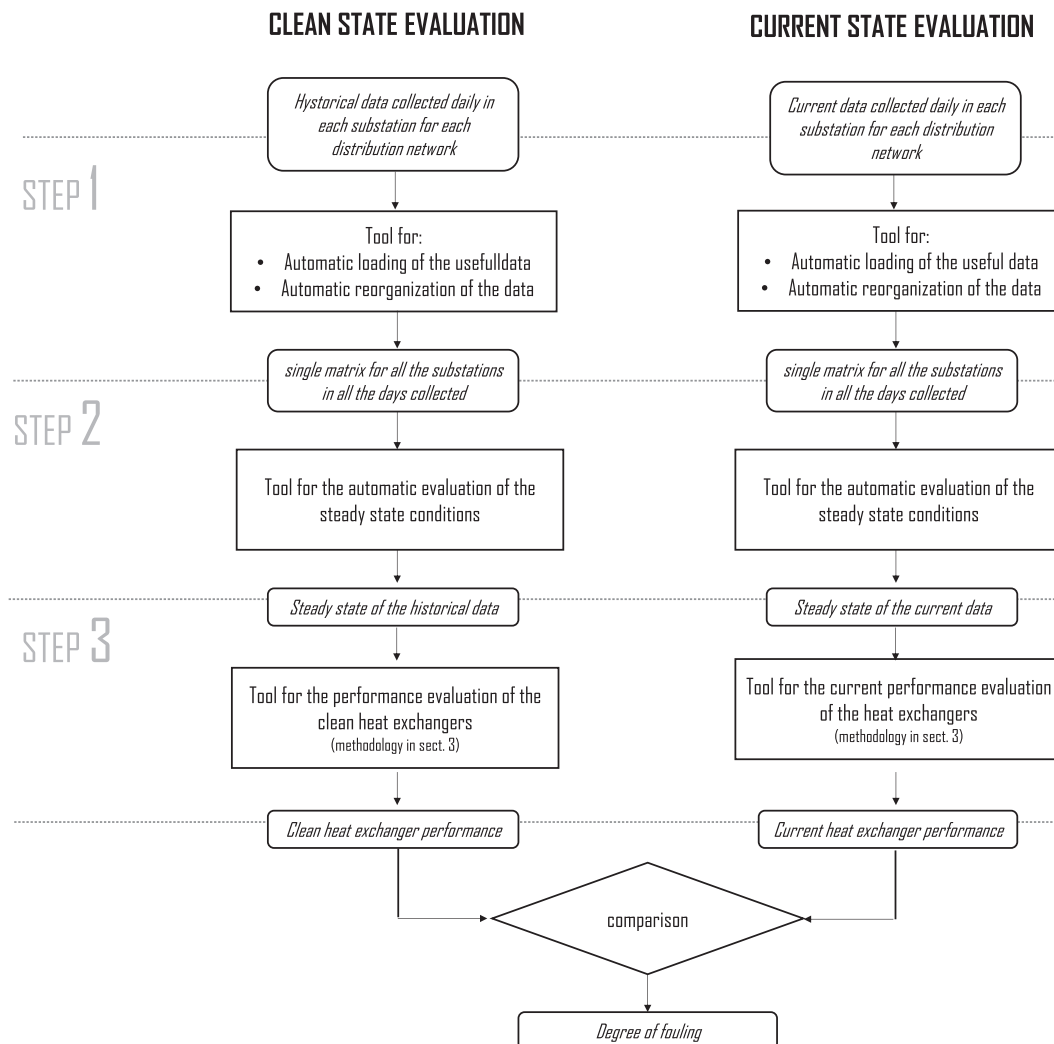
CLEAN STATE EVALUATION

CURRENT STATE EVALUATION

Hystorical data collected daily in each substation for each distribution network

Current data collected daily in each substation for each distribution network

STEP 1

Tool for:
• Automatic loading of the usefulldata
• Automatic reorganization of the data

Tool for:
• Automatic loading of the useful data
• Automatic reorganization of the data

single matrix for all the substations in all the days collected

single matrix for all the substations in all the days collected

STEP 2

Tool for the automatic evaluation of the steady state conditions

Tool for the automatic evaluation of the steady state conditions

Steady state of the historical data

Steady state of the current data

STEP 3

Tool for the performance evaluation of the clean heat exchangers (methodology in sect. 3)

Tool for the current performance evaluation of the heat exchangers (methodology in sect. 3)

Clean heat exchanger performance

Current heat exchanger performance

comparison

Degree of fouling